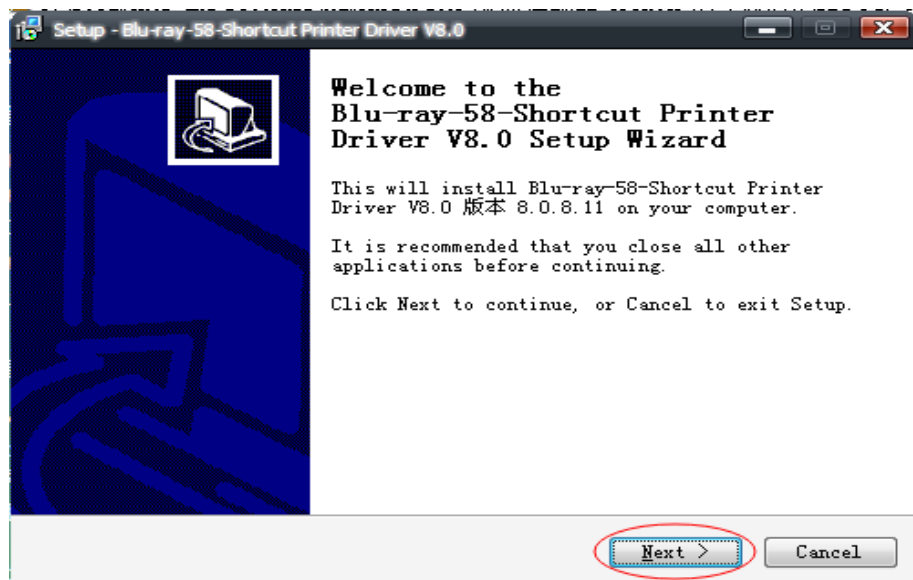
Setup - Blu-ray-58-Shortcut Printer Driver V8.0

Welcome to the Blu-ray-58-Shortcut Printer Driver V8.0 Setup Wizard

This will install Blu-ray-58-Shortcut Printer Driver V8.0 版本 8.0.8.11 on your computer.

It is recommended that you close all other applications before continuing.

Click Next to continue, or Cancel to exit Setup.

Next >
Cancel